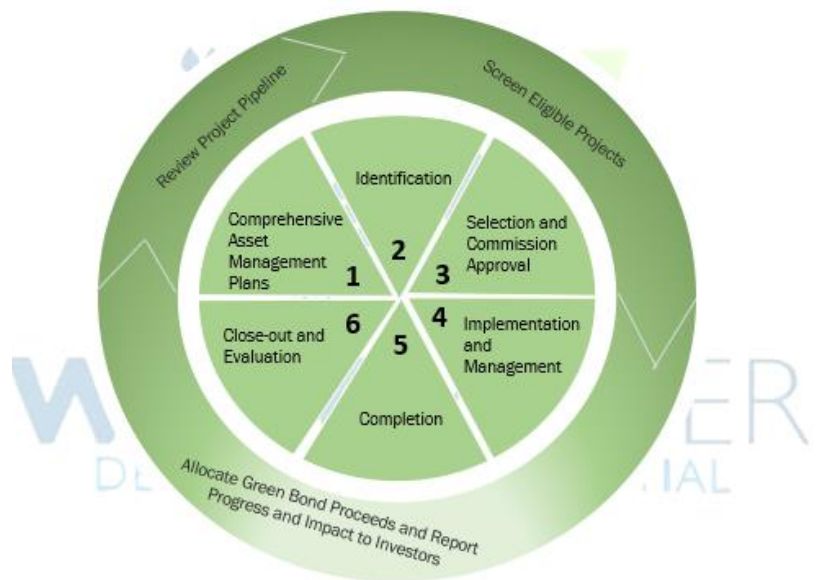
Review Project Pipeline

Screen Eligible Projects

Identification

2

Comprehensive Asset Management Plans

1

Selection and Commission Approval

3

Close-out and Evaluation

6

4

Implementation and Management

5

Completion

W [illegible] ER

DE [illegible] IAL

Allocate Green Bond Proceeds and Report Progress and Impact to Investors